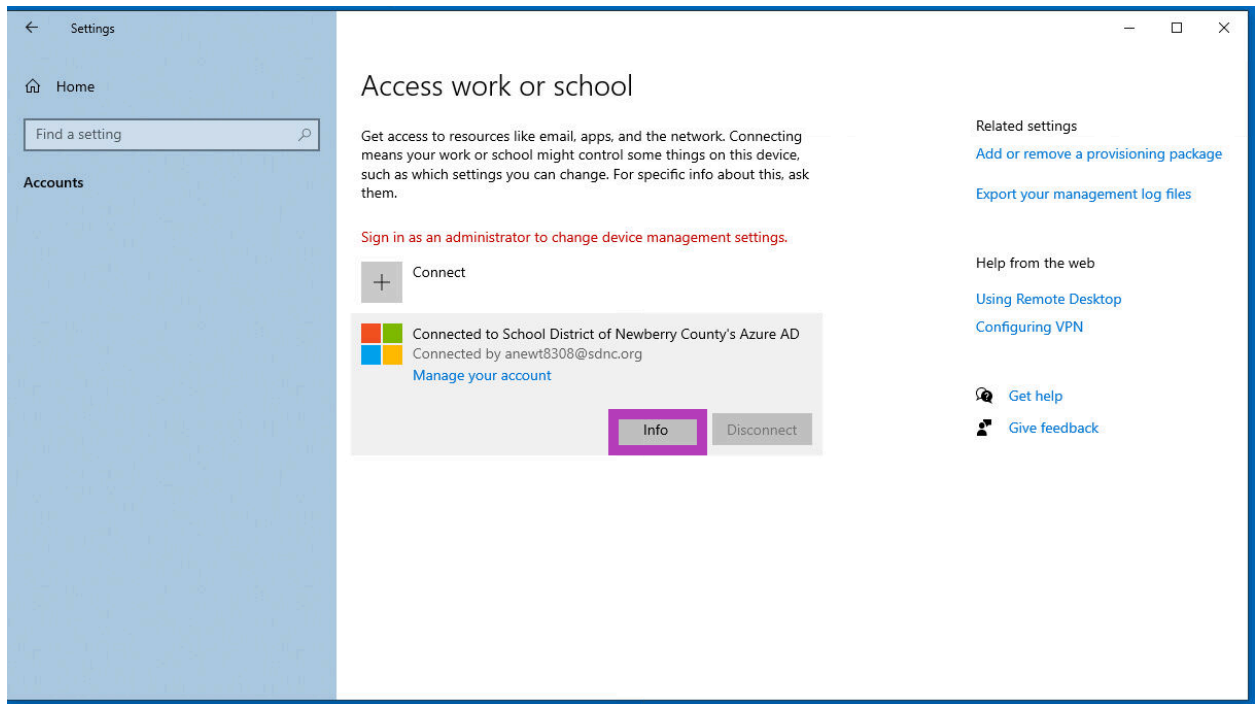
Settings

Home

Find a setting

Accounts

Access work or school

Get access to resources like email, apps, and the network. Connecting means your work or school might control some things on this device, such as which settings you can change. For specific info about this, ask them.

Sign in as an administrator to change device management settings.

Connect

Connected to School District of Newberry County's Azure AD
Connected by anewt8308@sdnc.org
Manage your account

Info
Disconnect

Related settings
Add or remove a provisioning package
Export your management log files

Help from the web
Using Remote Desktop
Configuring VPN

Get help
Give feedback